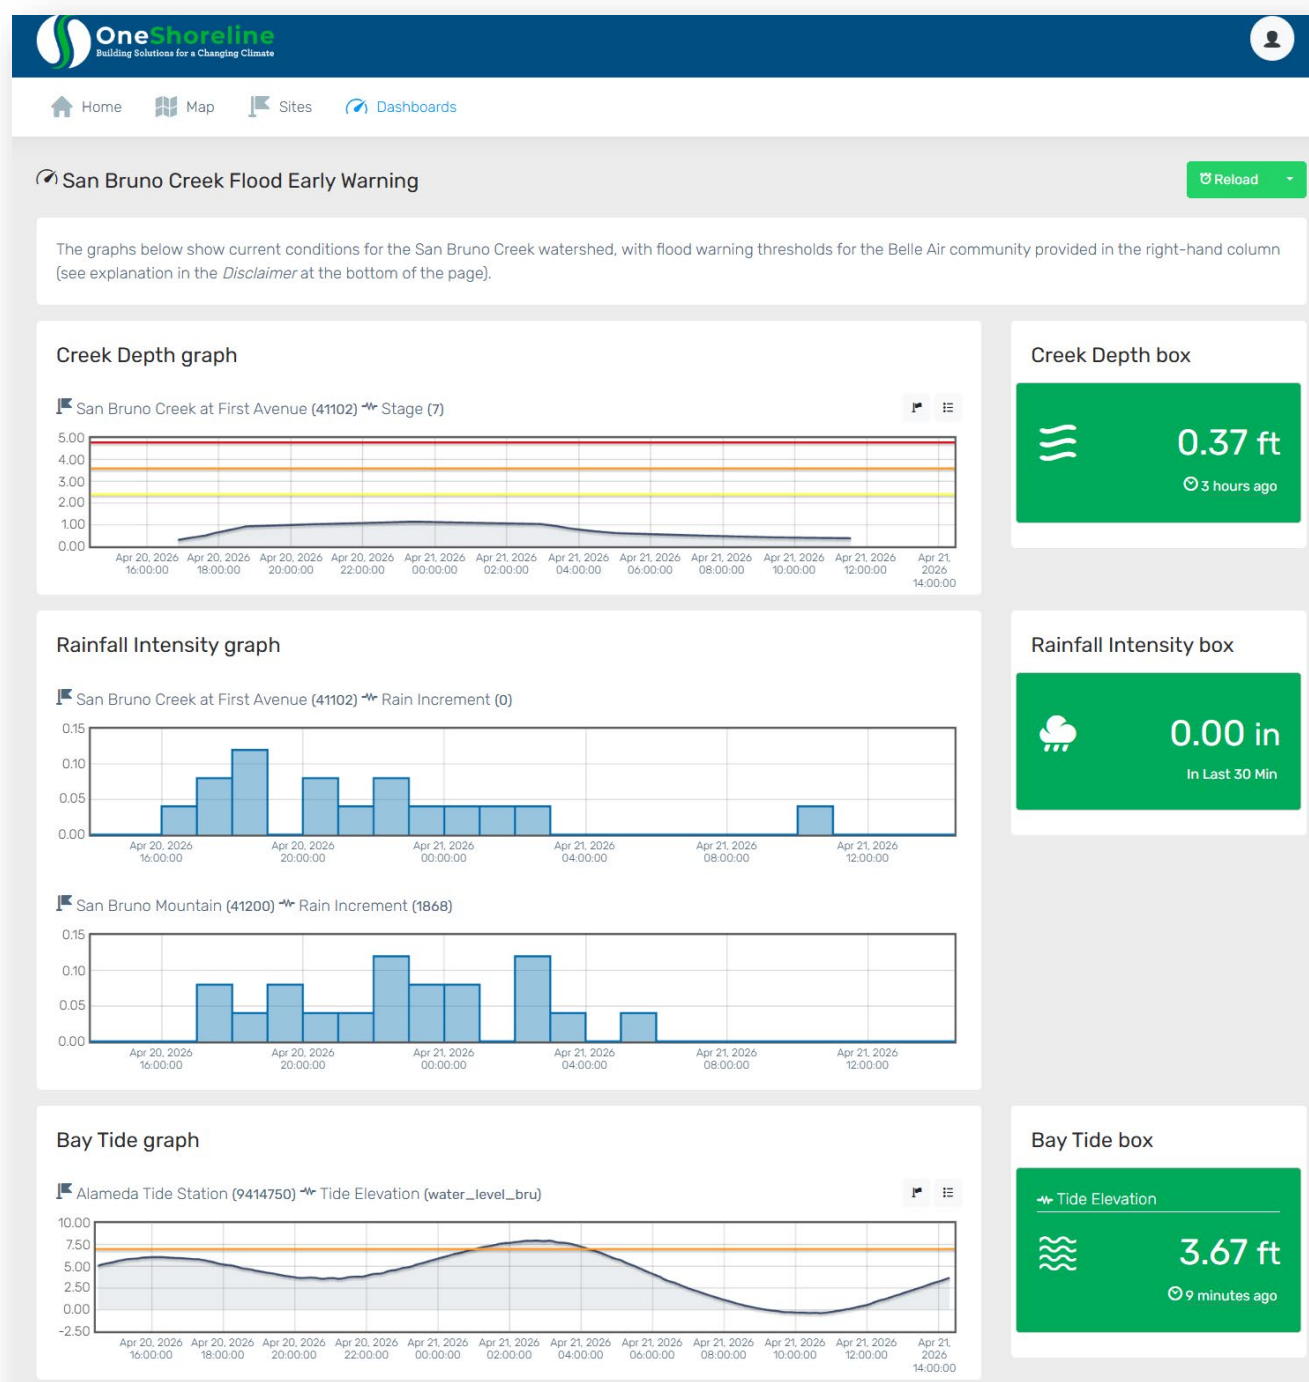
OneShoreline
Building Solutions for a Changing Climate

Home Map Sites Dashboards

San Bruno Creek Flood Early Warning

Reload

The graphs below show current conditions for the San Bruno Creek watershed, with flood warning thresholds for the Belle Air community provided in the right-hand column (see explanation in the *Disclaimer* at the bottom of the page).

Creek Depth graph

San Bruno Creek at First Avenue (41102) Stage (7)

5.00
4.00
3.00
2.00
1.00
0.00

Apr 20, 2026 16:00:00 | Apr 20, 2026 18:00:00 | Apr 20, 2026 20:00:00 | Apr 20, 2026 22:00:00 | Apr 21, 2026 00:00:00 | Apr 21, 2026 02:00:00 | Apr 21, 2026 04:00:00 | Apr 21, 2026 06:00:00 | Apr 21, 2026 08:00:00 | Apr 21, 2026 10:00:00 | Apr 21, 2026 12:00:00 | Apr 21, 2026 14:00:00

Creek Depth box

0.37 ft
3 hours ago

Rainfall Intensity graph

San Bruno Creek at First Avenue (41102) Rain Increment (0)

0.15
0.10
0.05
0.00

Apr 20, 2026 16:00:00 | Apr 20, 2026 20:00:00 | Apr 21, 2026 00:00:00 | Apr 21, 2026 04:00:00 | Apr 21, 2026 08:00:00 | Apr 21, 2026 12:00:00

San Bruno Mountain (41200) Rain Increment (1868)

0.15
0.10
0.05
0.00

Apr 20, 2026 16:00:00 | Apr 20, 2026 20:00:00 | Apr 21, 2026 00:00:00 | Apr 21, 2026 04:00:00 | Apr 21, 2026 08:00:00 | Apr 21, 2026 12:00:00

Rainfall Intensity box

0.00 in
In Last 30 Min

Bay Tide graph

Alameda Tide Station (9414750) Tide Elevation (water_level_bru)

10.00
7.50
5.00
2.50
0.00
-2.50

Apr 20, 2026 16:00:00 | Apr 20, 2026 18:00:00 | Apr 20, 2026 20:00:00 | Apr 20, 2026 22:00:00 | Apr 21, 2026 00:00:00 | Apr 21, 2026 02:00:00 | Apr 21, 2026 04:00:00 | Apr 21, 2026 06:00:00 | Apr 21, 2026 08:00:00 | Apr 21, 2026 10:00:00 | Apr 21, 2026 12:00:00 | Apr 21, 2026 14:00:00

Bay Tide box

Tide Elevation

3.67 ft
9 minutes ago